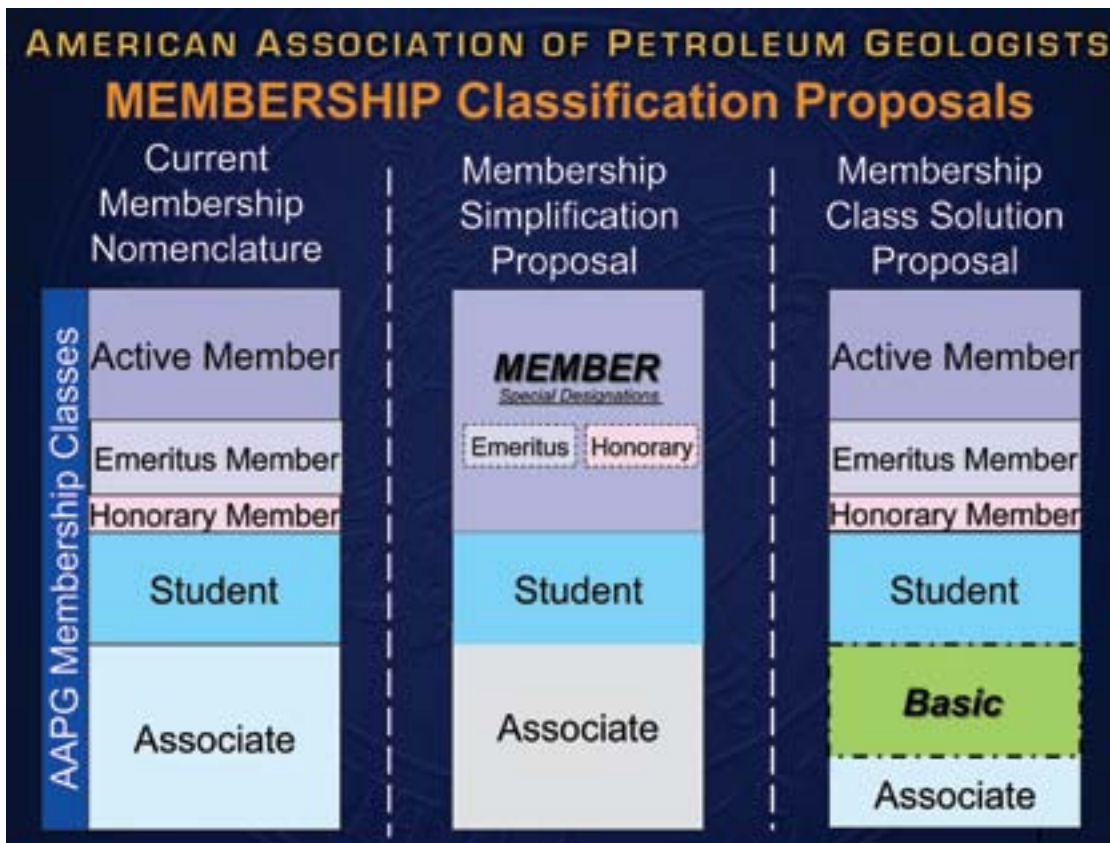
AMERICAN ASSOCIATION OF PETROLEUM GEOLOGISTS
MEMBERSHIP Classification Proposals

Current Membership Nomenclature

AAPG Membership Classes

Active Member
Emeritus Member
Honorary Member
Student
Associate

Membership Simplification Proposal

MEMBER
Special Designations
Emeritus
Honorary
Student
Associate

Membership Class Solution Proposal

Active Member
Emeritus Member
Honorary Member
Student
Basic
Associate